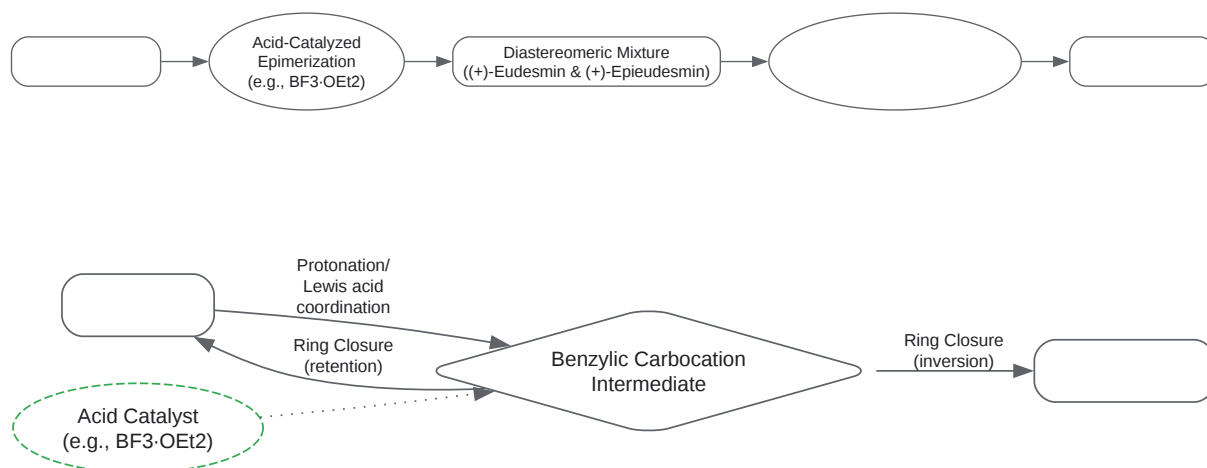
Acid-Catalyzed Epimerization (e.g., BF3·OEt2)

Diastereomeric Mixture ((+)-Eudesmin & (+)-Epieudesmin)

Protonation/ Lewis acid coordination

Ring Closure (retention)

Benzylic Carbocation Intermediate

Ring Closure (inversion)

Acid Catalyst (e.g., BF3·OEt2)